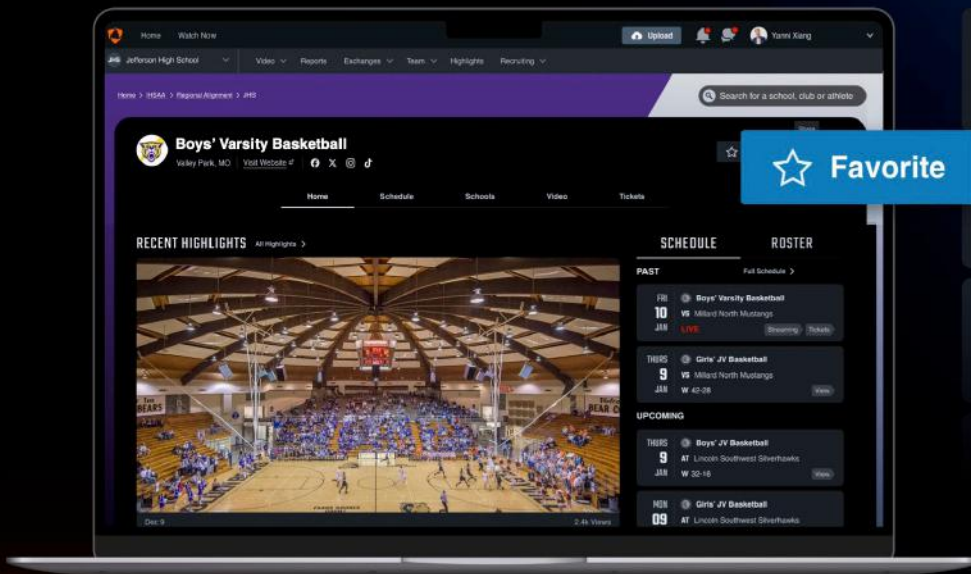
Home Watch Now

Upload

Yanni Xiang

Jefferson High School

Video Reports Exchanges Team Highlights Recruiting

Home > IHSAA > Regional Alignment > JHS

Search for a school, club or athlete

Boys' Varsity Basketball

Valley Park, MO Visit Website

Favorite

Home Schedule Schools Video Tickets

RECENT HIGHLIGHTS All Highlights >

BEARS

BEAR C

Dec 9

2.4k Views

SCHEDULE ROSTER

PAST

Full Schedule >

FRI 10 JAN Boys' Varsity Basketball VS Millard North Mustangs LIVE Streaming Tickets

THURS 9 JAN Girls' JV Basketball VS Millard North Mustangs W 42-28 View

UPCOMING

THURS 9 JAN Boys' JV Basketball AT Lincoln Southwest Silverhawks W 32-16 View

MON 09 Girls' JV Basketball AT Lincoln Southwest Silverhawks